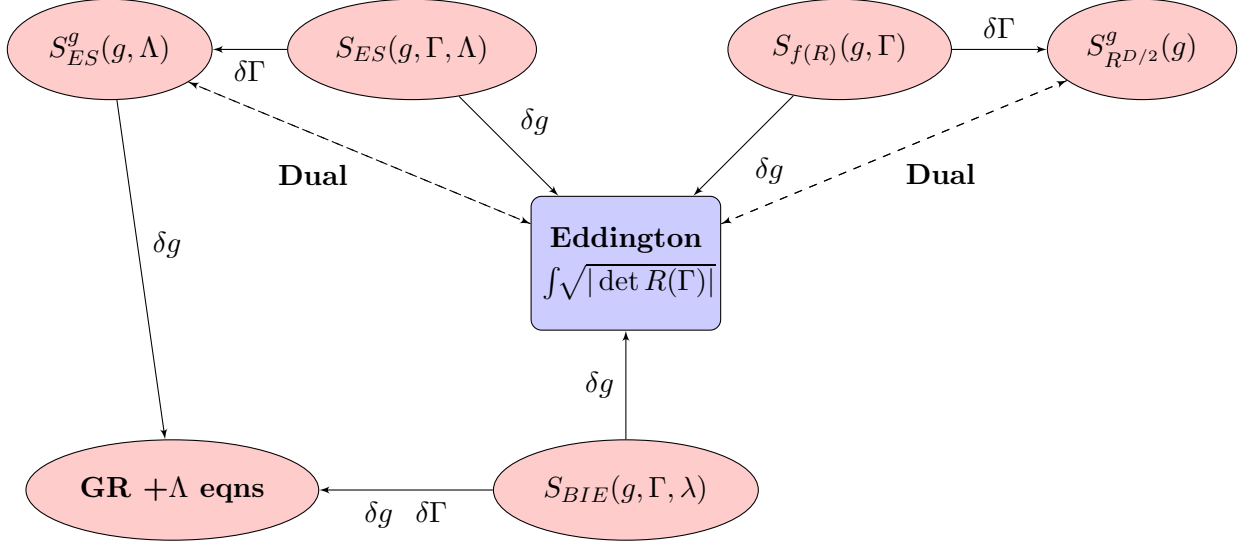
$S^g_{ES}(g,\Lambda)$

$\delta\Gamma$

$S_{ES}(g,\Gamma,\Lambda)$

$S_{f(R)}(g,\Gamma)$

$\delta\Gamma$

$S^g_{R^{D/2}}(g)$

$\delta g$

$\delta g$

**Dual**

**Dual**

$\delta g$

**Eddington**
$\int\sqrt{|\det R(\Gamma)|}$

$\delta g$

**GR $+\Lambda$ eqns**

$\delta g$ $\delta\Gamma$

$S_{BIE}(g,\Gamma,\lambda)$